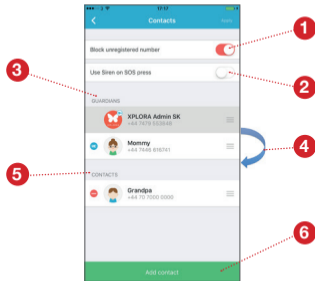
17:17

Contacts

Done

Block unregistered number

Use Siren on SOS press

GUARDIANS

XPLORA Admin SK
+44 7870 033040

Mommy
+44 7840 016741

CONTACTS

Grandpa
+44 70 7000 0000

Add contact

1

2

3

4

5

6